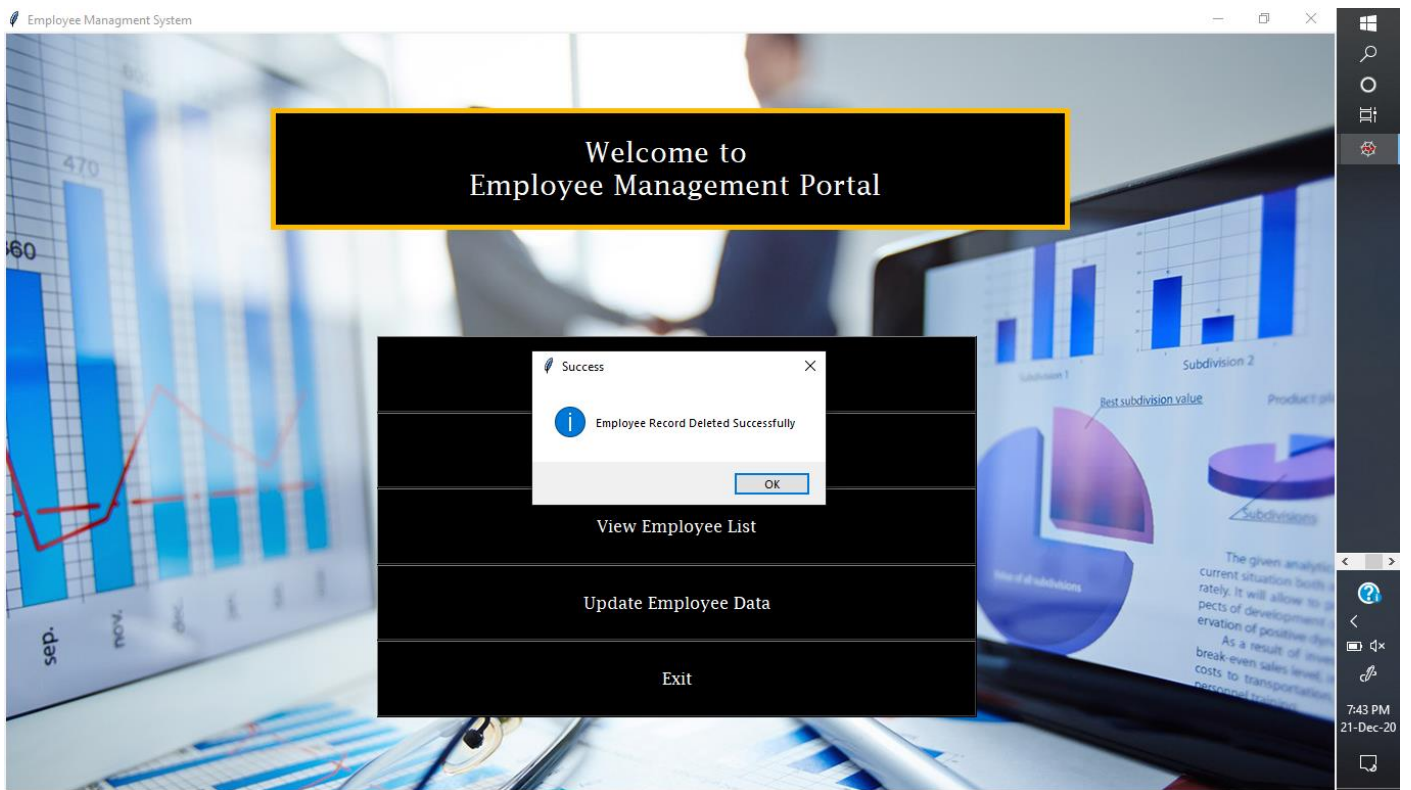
Employee Managment System

Welcome to
Employee Management Portal

Success

Employee Record Deleted Successfully

OK

View Employee List

Update Employee Data

Exit

470

360

sep.

nov.

dec.

Subdivision 1

Subdivision 2

Best subdivision value

Product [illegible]

Subdivisions

Value of all subdivisions

The given analytic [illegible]
current situation both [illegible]
rately. It will allow to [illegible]
pects of development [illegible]
ervation of positive dy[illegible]
As a result of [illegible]
break-even sales level, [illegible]
costs to transportation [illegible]

7:43 PM
21-Dec-20